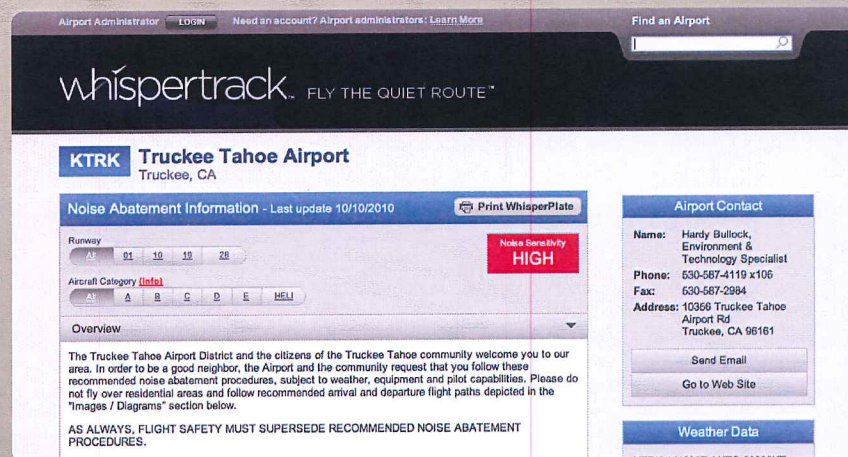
Airport Administrator LOGIN Need an account? Airport administrators: Learn More

Find an Airport

whispertrack. FLY THE QUIET ROUTE™

KTRK Truckee Tahoe Airport
Truckee, CA

Noise Abatement Information - Last update 10/10/2010

Print WhisperPlate

Runway
All 01 10 19 28

Noise Sensitivity
HIGH

Aircraft Category (Info)
All A B C D E HELI

Overview

The Truckee Tahoe Airport District and the citizens of the Truckee Tahoe community welcome you to our area. In order to be a good neighbor, the Airport and the community request that you follow these recommended noise abatement procedures, subject to weather, equipment and pilot capabilities. Please do not fly over residential areas and follow recommended arrival and departure flight paths depicted in the "Images / Diagrams" section below.

AS ALWAYS, FLIGHT SAFETY MUST SUPERSEDE RECOMMENDED NOISE ABATEMENT PROCEDURES.

Airport Contact

Name: Hardy Bullock, Environment & Technology Specialist
Phone: 530-587-4119 x106
Fax: 530-587-2984
Address: 10356 Truckee Tahoe Airport Rd Truckee, CA 96161

Send Email

Go to Web Site

Weather Data